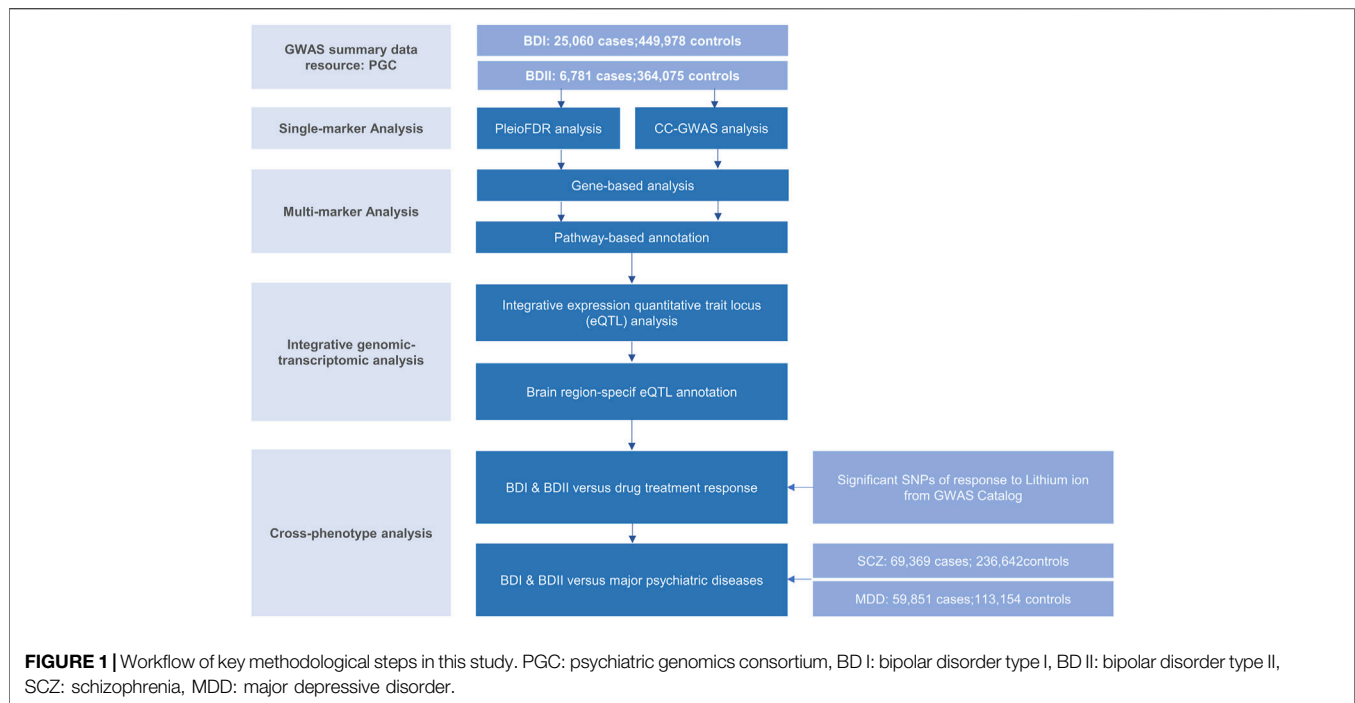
GWAS summary data resource: PGC

BDI: 25,060 cases;449,978 controls

BDII: 6,781 cases;364,075 controls

Single-marker Analysis

PleioFDR analysis

CC-GWAS analysis

Multi-marker Analysis

Gene-based analysis

Pathway-based annotation

Integrative genomic-transcriptomic analysis

Integrative expression quantitative trait locus (eQTL) analysis

Brain region-specif eQTL annotation

Cross-phenotype analysis

BDI & BDII versus drug treatment response

Significant SNPs of response to Lithium ion from GWAS Catalog

BDI & BDII versus major psychiatric diseases

SCZ: 69,369 cases; 236,642controls

MDD: 59,851 cases;113,154 controls

**FIGURE 1 |** Workflow of key methodological steps in this study. PGC: psychiatric genomics consortium, BD I: bipolar disorder type I, BD II: bipolar disorder type II, SCZ: schizophrenia, MDD: major depressive disorder.